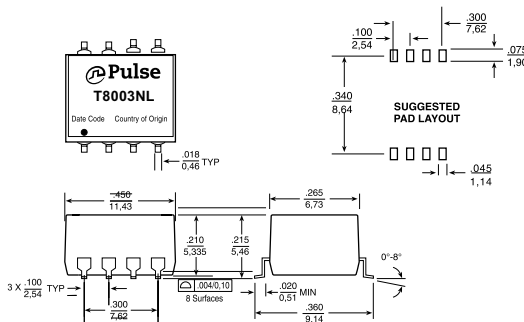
Pulse
T8003NL
Date Code Country of Origin

$\frac{.018}{0,46}$ TYP

$\frac{.100}{2,54}$

$\frac{.300}{7,62}$

$\frac{.075}{1,90}$

$\frac{.340}{8,64}$

SUGGESTED PAD LAYOUT

$\frac{.045}{1,14}$

$\frac{.450}{11,43}$

$\frac{.210}{5,335}$

$\frac{.215}{5,46}$

$\frac{.265}{6,73}$

0°-8°

3 X $\frac{.100}{2,54}$ TYP

$\frac{.300}{7,62}$

.004/0,10
8 Surfaces

$\frac{.020}{0,51}$ MIN

$\frac{.360}{9,14}$